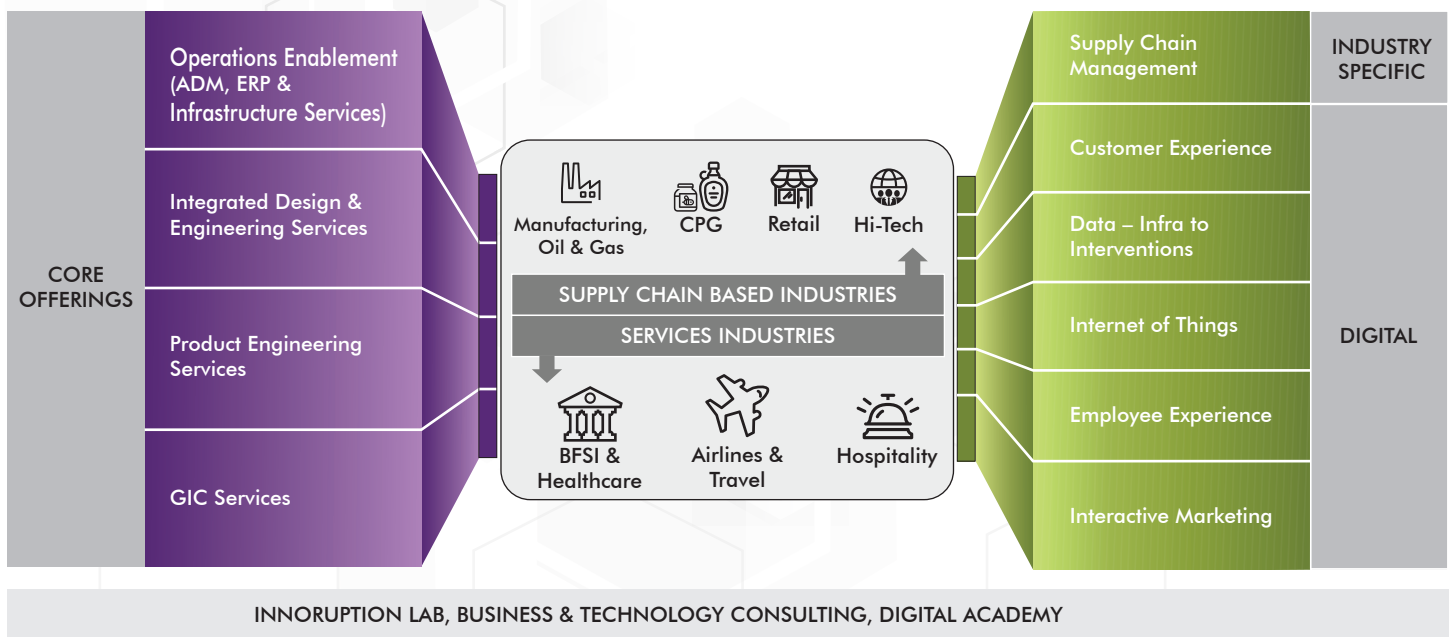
CORE OFFERINGS

Operations Enablement (ADM, ERP & Infrastructure Services)

Integrated Design & Engineering Services

Product Engineering Services

GIC Services

Manufacturing, Oil & Gas

CPG

Retail

Hi-Tech

SUPPLY CHAIN BASED INDUSTRIES

SERVICES INDUSTRIES

BFSI & Healthcare

Airlines & Travel

Hospitality

Supply Chain Management

INDUSTRY SPECIFIC

Customer Experience

Data – Infra to Interventions

Internet of Things

DIGITAL

Employee Experience

Interactive Marketing

INNORUPTION LAB, BUSINESS & TECHNOLOGY CONSULTING, DIGITAL ACADEMY